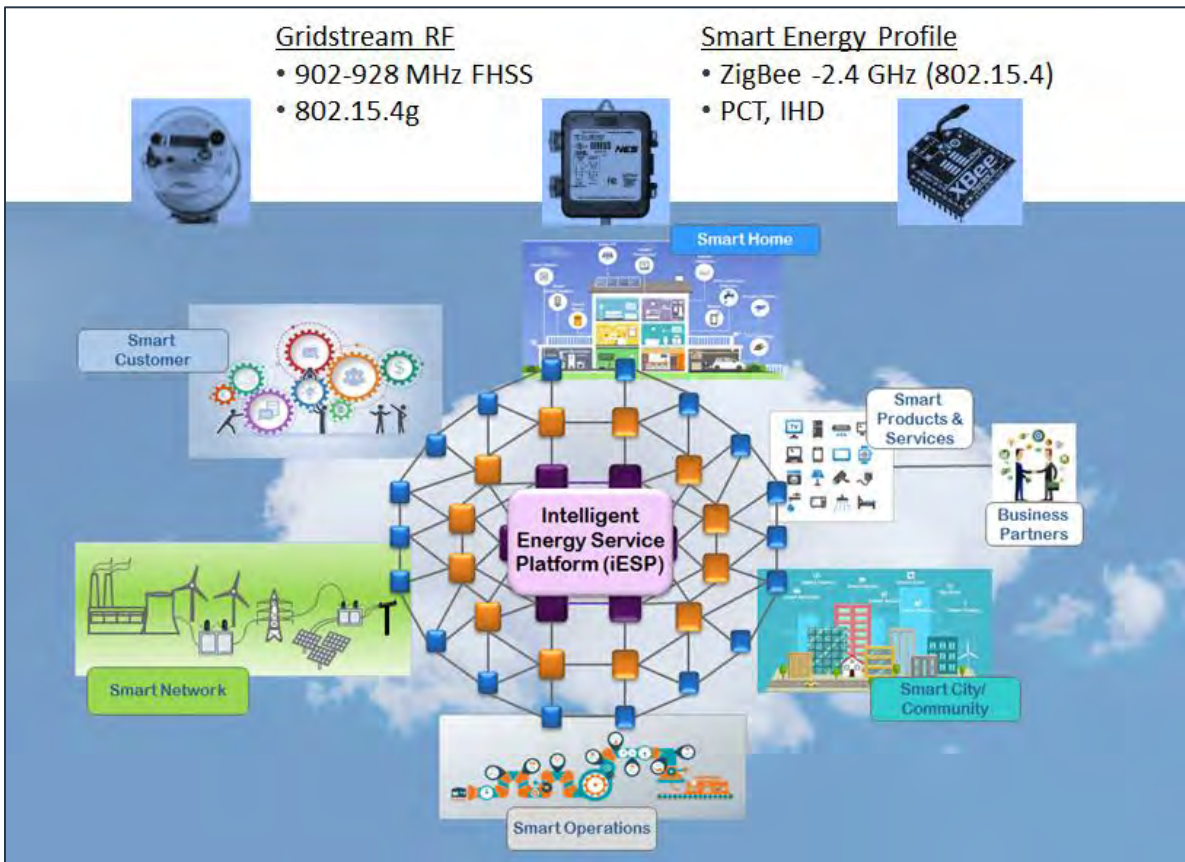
Gridstream RF
• 902-928 MHz FHSS
• 802.15.4g

Smart Energy Profile
• ZigBee -2.4 GHz (802.15.4)
• PCT, IHD

NES

XBee

Smart Home

Smart Customer

Smart Products & Services

Business Partners

Intelligent Energy Service Platform (iESP)

Smart Network

Smart City/ Community

Smart Operations